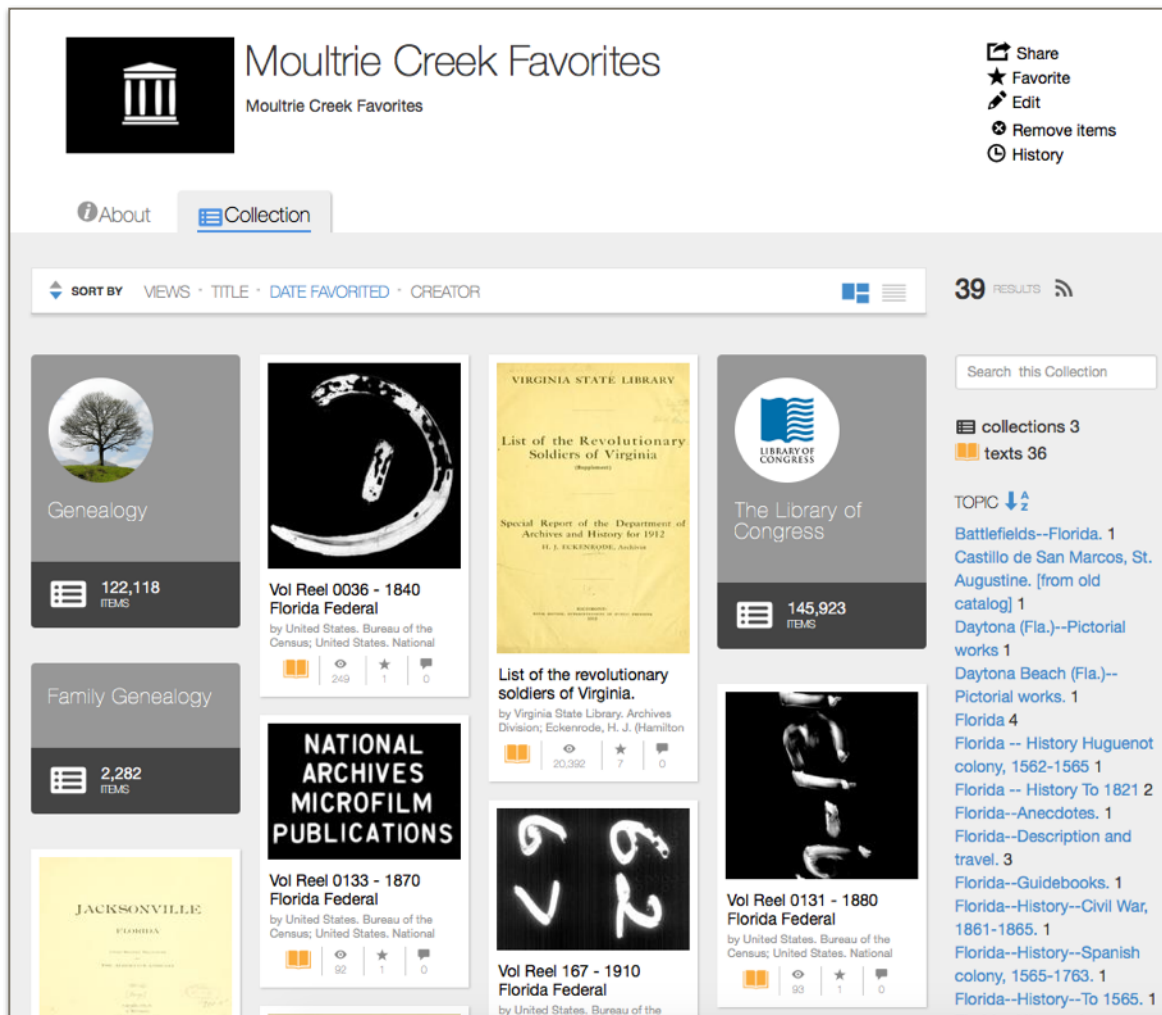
Moultrie Creek Favorites

Moultrie Creek Favorites

Share
Favorite
Edit
Remove items
History

About
Collection

SORT BY VIEWS · TITLE · DATE FAVORITED · CREATOR

39 RESULTS

Search this Collection

collections 3
texts 36

TOPIC

Battlefields--Florida. 1
Castillo de San Marcos, St. Augustine. [from old catalog] 1
Daytona (Fla.)--Pictorial works 1
Daytona Beach (Fla.)--Pictorial works. 1
Florida 4
Florida -- History Huguenot colony, 1562-1565 1
Florida -- History To 1821 2
Florida--Anecdotes. 1
Florida--Description and travel. 3
Florida--Guidebooks. 1
Florida--History--Civil War, 1861-1865. 1
Florida--History--Spanish colony, 1565-1763. 1
Florida--History--To 1565. 1

Genealogy
122,118 ITEMS

Family Genealogy
2,282 ITEMS

JACKSONVILLE
FLORIDA

Vol Reel 0036 - 1840 Florida Federal
by United States. Bureau of the Census; United States. National
249 1 0

NATIONAL ARCHIVES MICROFILM PUBLICATIONS

Vol Reel 0133 - 1870 Florida Federal
by United States. Bureau of the Census; United States. National
92 1 0

VIRGINIA STATE LIBRARY
List of the Revolutionary Soldiers of Virginia
(Supplement)
Special Report of the Department of Archives and History for 1912
H. J. ECKENRODE, Archivist

List of the revolutionary soldiers of Virginia.
by Virginia State Library. Archives Division; Eckenrode, H. J. (Hamilton
20,392 7 0

Vol Reel 167 - 1910 Florida Federal
by United States. Bureau of the

LIBRARY OF CONGRESS
The Library of Congress
145,923 ITEMS

Vol Reel 0131 - 1880 Florida Federal
by United States. Bureau of the Census; United States. National
93 1 0